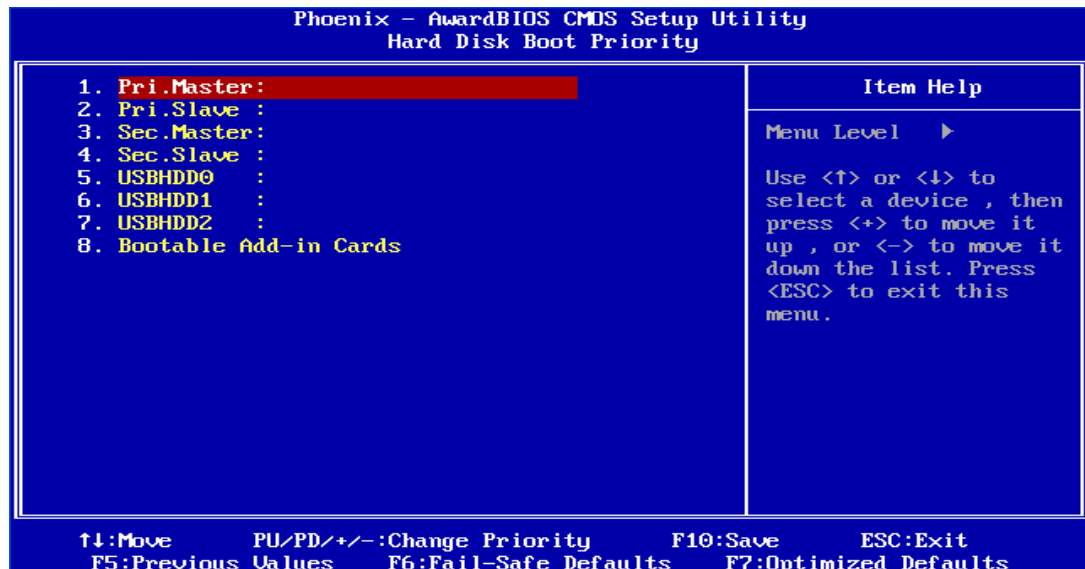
Phoenix - AwardBIOS CMOS Setup Utility
Hard Disk Boot Priority

1. Pri.Master:
2. Pri.Slave :
3. Sec.Master:
4. Sec.Slave :
5. USBHDD0 :
6. USBHDD1 :
7. USBHDD2 :
8. Bootable Add-in Cards

Item Help

Menu Level ▶

Use <↑> or <↓> to select a device , then press <+> to move it up , or <-> to move it down the list. Press <ESC> to exit this menu.

↑↓:Move PU/PD/+/-:Change Priority F10:Save ESC:Exit
F5:Previous Values F6:Fail-Safe Defaults F7:Optimized Defaults